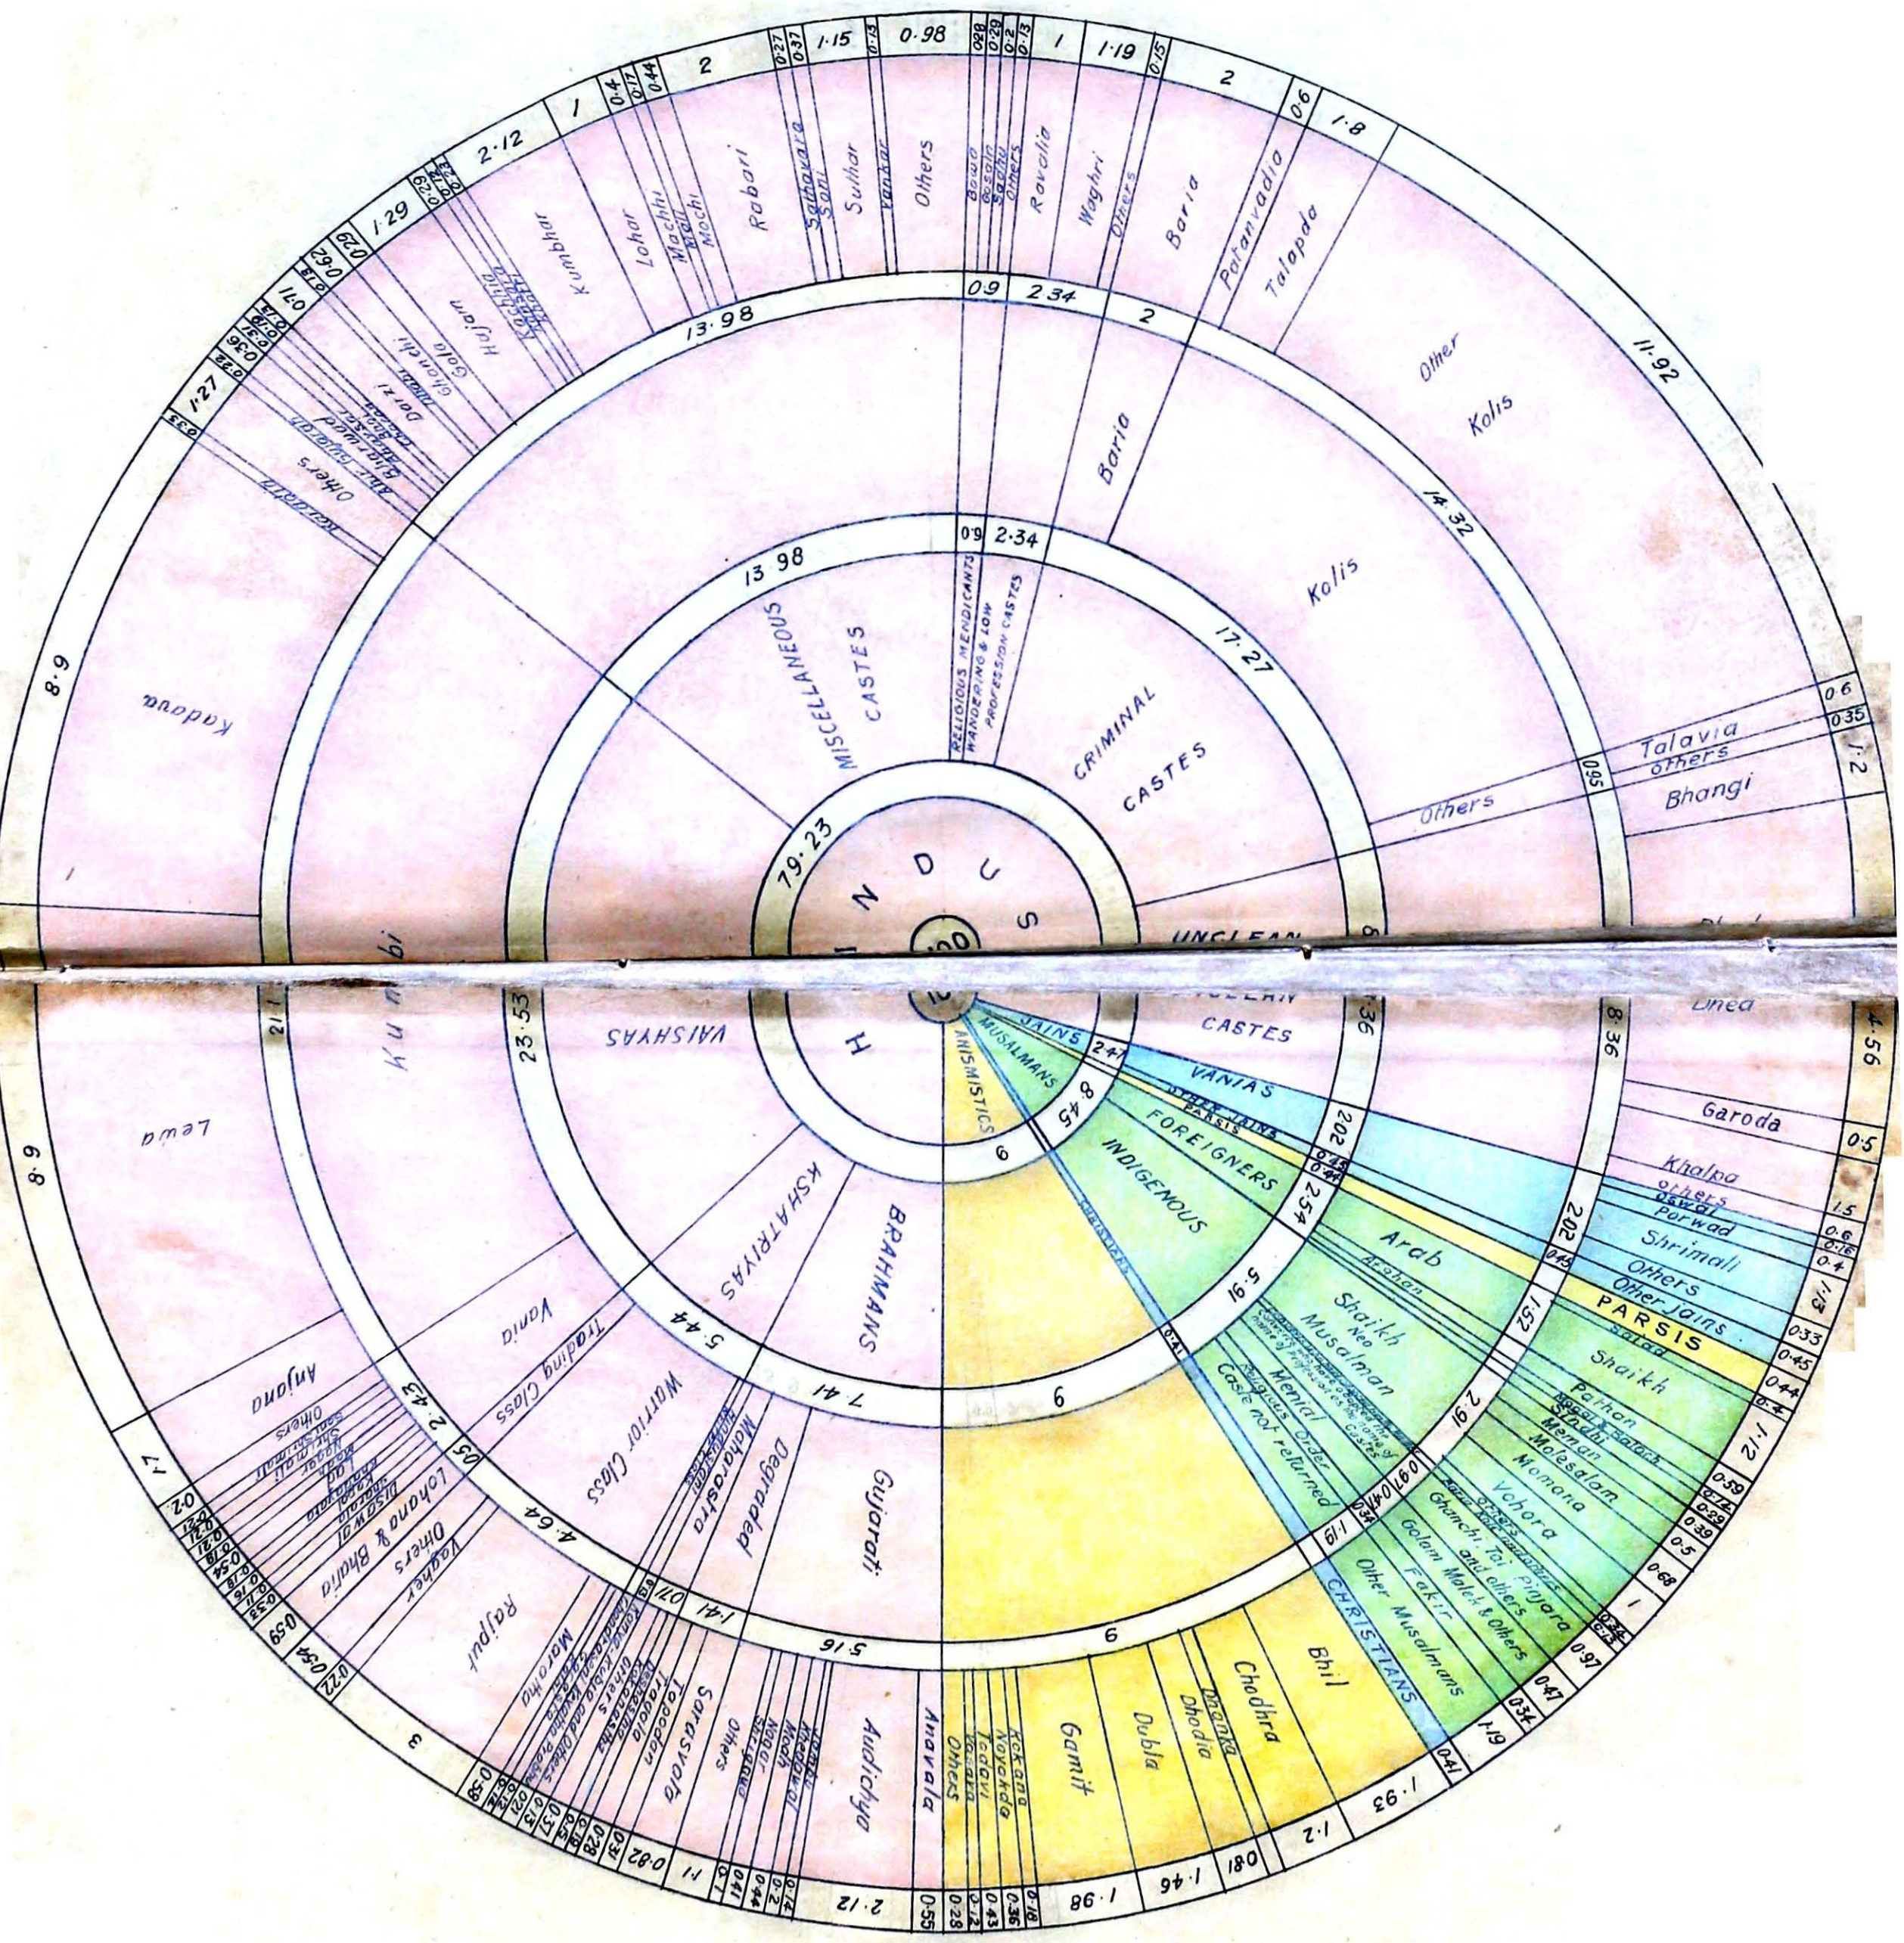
HINDUS
79·23
100

MISCELLANEOUS CASTES
13·98
RELIGIOUS MENDICANTS
0·9
WANDERING & LOW PROFESSION CASTES
2·34
CRIMINAL CASTES
17·27
UNCLEAN CASTES
8·36
VAISHYAS
23·53
KSHATRIYAS
5·44
BRAHMANS
7·41
ANIMISTICS
6
MUSALMANS
8·45
JAINS
2·47
VANIAS
2·02
PARSIS
FOREIGNERS
2·54
INDIGENOUS
CHRISTIANS

13·98
0·9
2·34
2
Baria
Kolis
14·32
Other Kolis
11·92
Baria
Patanvadia
0·6
Talapda
1·8
2
Ravalia
Waghri
Others
1·19
0·15
1
Bavcha
Bajania
Sadhu
Gosain
Others
Vankar
Suthar
Sathavara
Sonis
Rabari
0·98
0·53
1·15
0·31
0·27
2
Lohar
Machhi
Mochi
1
0·4
0·17
0·44
Kumbhar
Hajam
Kachhia
2·12
1·29
0·29
Golá
Ghanchi
Darzi
0·62
0·29
0·71
Bhavsar
Bhoi
Ahir
Others
Kanbi
Kadava
1·27
0·33
8·9
Others
Talavia
Bhangi
0·95
0·6
0·35
1·2
Dhed
Garoda
Khalpa
Others
Dewal
Porwad
Shrimali
Others
Other Jains
4·56
0·5
1·5
0·6
0·16
0·4
1·13
0·33
0·45
Kunbi
Lewa
8·9
21
Vania
Trading Class
Anjana
Others
2·43
0·5
1·7
Lohana & Bhatia
Others
Vagher
Rajput
Maratha
4·64
0·59
0·54
0·22
3
Warrior Class
Degraded
Maharastra
1·41
0·71
Gujarati
Audichya
Anavala
5·16
2·12
0·55
0·28
Sarasvata
Others
Modh
Nagar
Tapodhan
1·1
0·82
0·44
0·41
Arab
Afghan
Shaikh
Neo Musalman
Menial
Religious Order
Caste not returned
16·5
0·41
2·9
1·52
0·45
Sayad
Shaikh
Pathan
Baluch
Sindhi
Memon
Molesalam
Momona
Vohora
Others
Ghanchi, Tai, Pinjara and others
Golam Malek & others
Fakir
Other Musalmans
1·12
0·59
0·39
0·5
0·68
1
0·97
0·47
0·34
1·19
0·41
1·93
Bhil
Chodhra
Dhanka
Dhodia
Dubla
Gamit
Kokana
Nayakda
Tadavi
Others
1·2
1·80
1·46
1·86
0·18
0·36
0·43
0·32
6
6
6